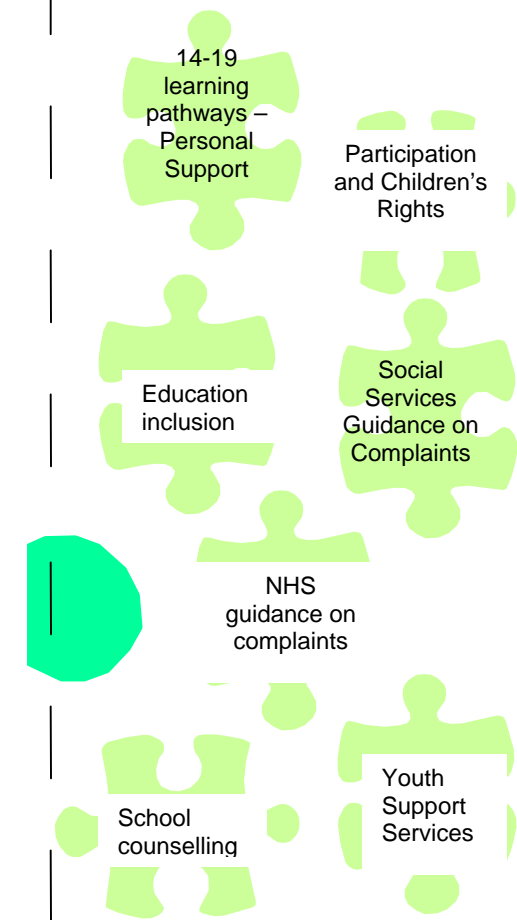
14-19 learning pathways – Personal Support

Participation and Children's Rights

Education inclusion

Social Services Guidance on Complaints

NHS guidance on complaints

Youth Support Services

School counselling